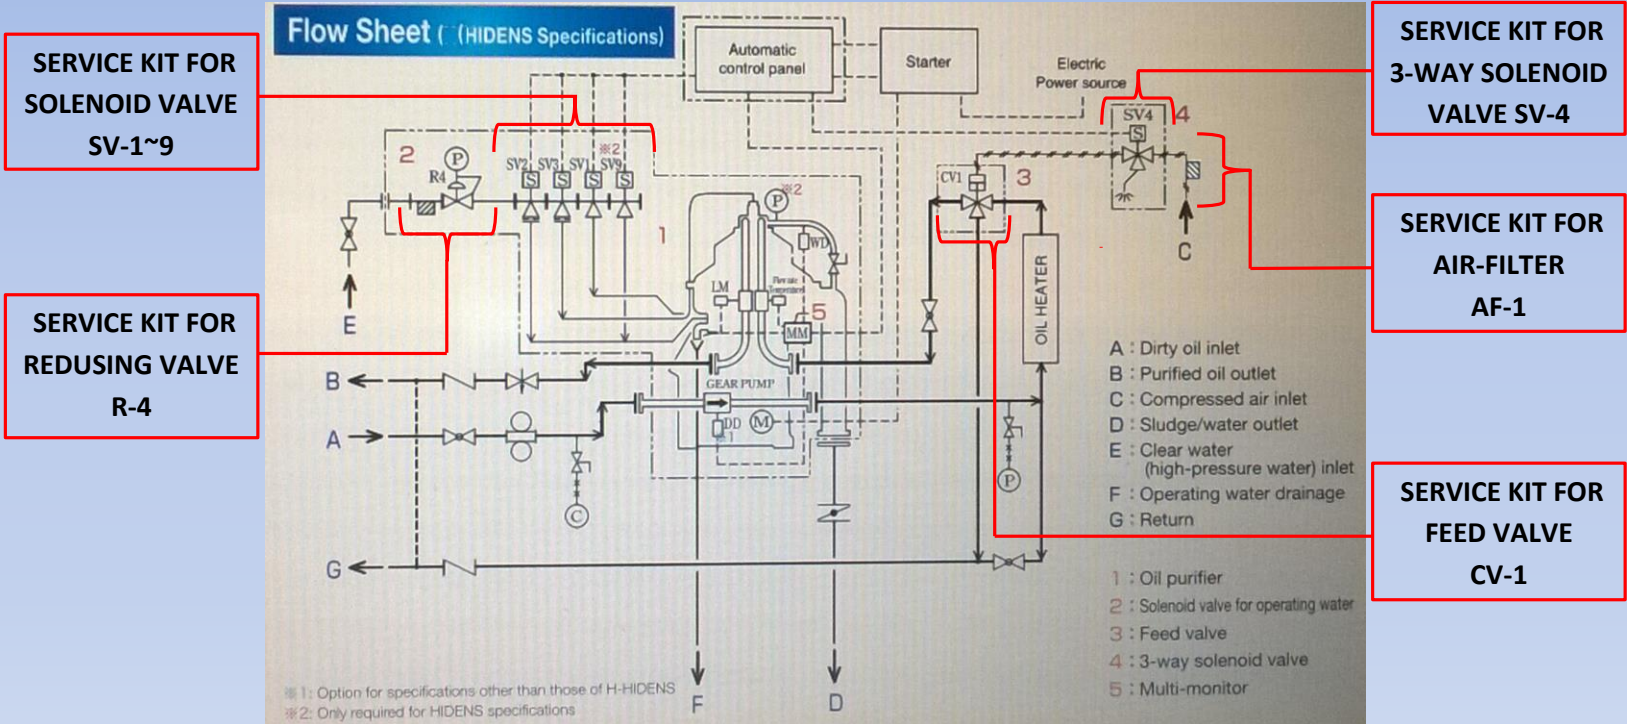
SERVICE KIT FOR SOLENOID VALVE SV-1~9

SERVICE KIT FOR REDUSING VALVE R-4

Flow Sheet (HIDENS Specifications)

Automatic control panel

Starter

Electric Power source

SERVICE KIT FOR 3-WAY SOLENOID VALVE SV-4

SERVICE KIT FOR AIR-FILTER AF-1

SERVICE KIT FOR FEED VALVE CV-1

2 R4 P SV2 SV3 SV1 SV9 ※2 S S S S 1 P ※2 WD LM Pilot MM 5 GEAR PUMP DD M ※1 SV4 S 4 CV1 3 OIL HEATER P C E B A G F D C

A : Dirty oil inlet
B : Purified oil outlet
C : Compressed air inlet
D : Sludge/water outlet
E : Clear water (high-pressure water) inlet
F : Operating water drainage
G : Return

1 : Oil purifier
2 : Solenoid valve for operating water
3 : Feed valve
4 : 3-way solenoid valve
5 : Multi-monitor

※1: Option for specifications other than those of H-HIDENS
※2: Only required for HIDENS specifications